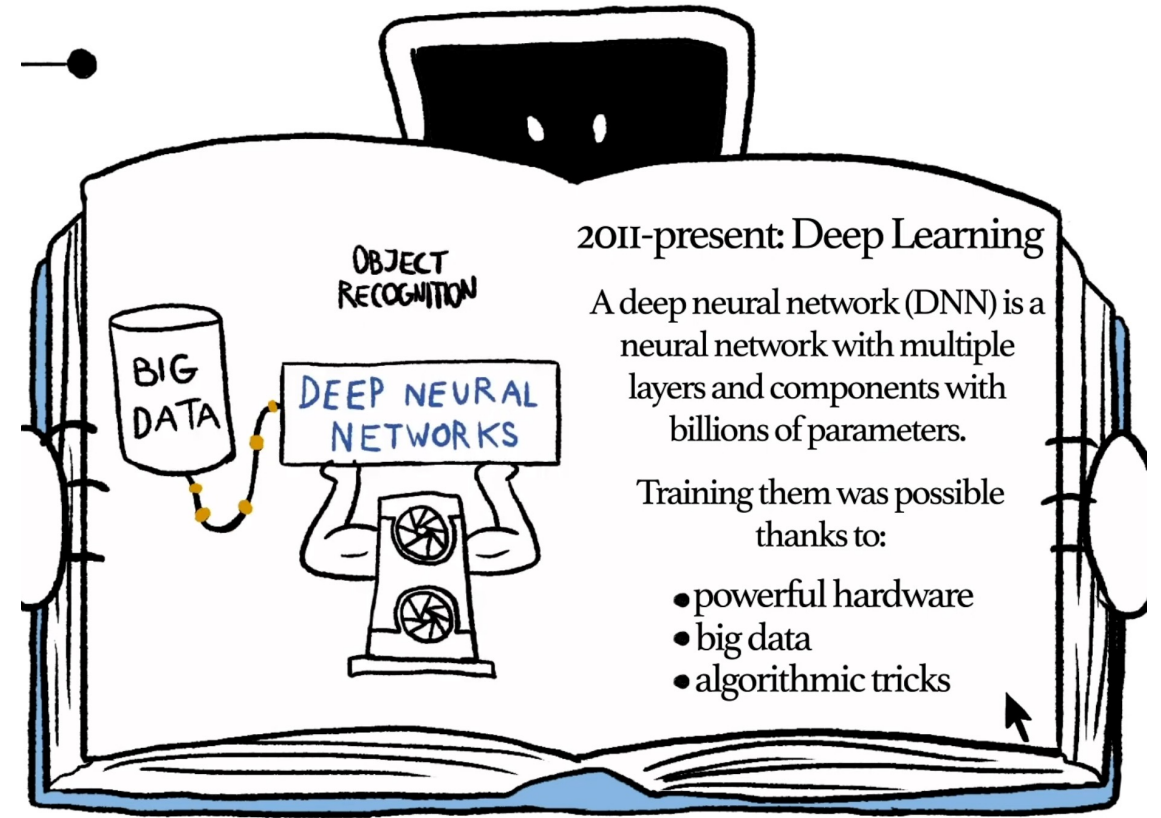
OBJECT RECOGNITION

BIG DATA

DEEP NEURAL NETWORKS

2011-present: Deep Learning

A deep neural network (DNN) is a neural network with multiple layers and components with billions of parameters.

Training them was possible thanks to:

• powerful hardware
• big data
• algorithmic tricks